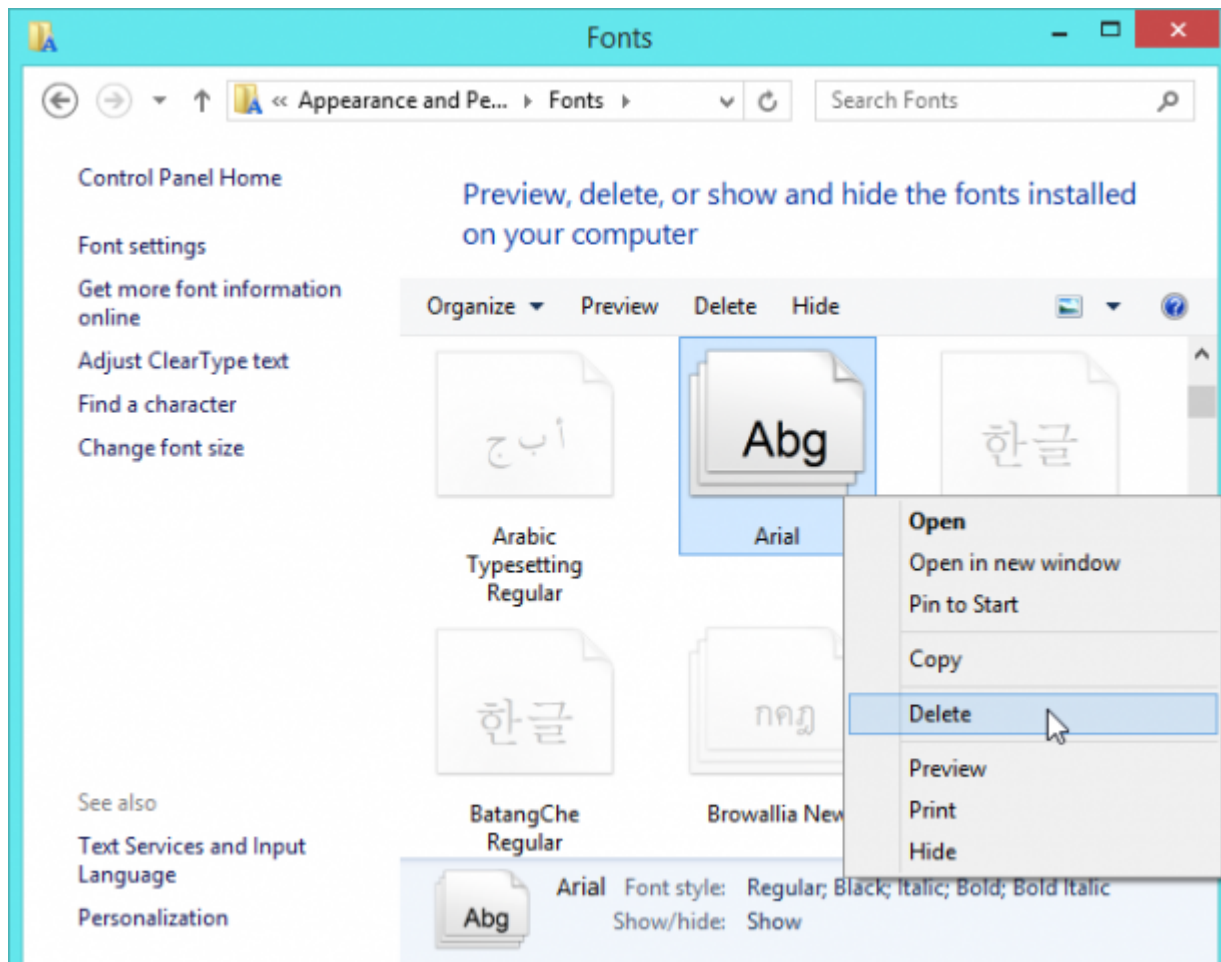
Fonts

« Appearance and Pe... › Fonts ›

Search Fonts

Control Panel Home

Font settings

Get more font information online

Adjust ClearType text

Find a character

Change font size

See also

Text Services and Input Language

Personalization

Preview, delete, or show and hide the fonts installed on your computer

Organize ▾ Preview Delete Hide

أ ب ج

Arabic Typesetting Regular

Abg

Arial

한글

한글

BatangChe Regular

กคฎ

Browallia New

Open

Open in new window

Pin to Start

Copy

Delete

Preview

Print

Hide

Abg

Arial Font style: Regular; Black; Italic; Bold; Bold Italic

Show/hide: Show